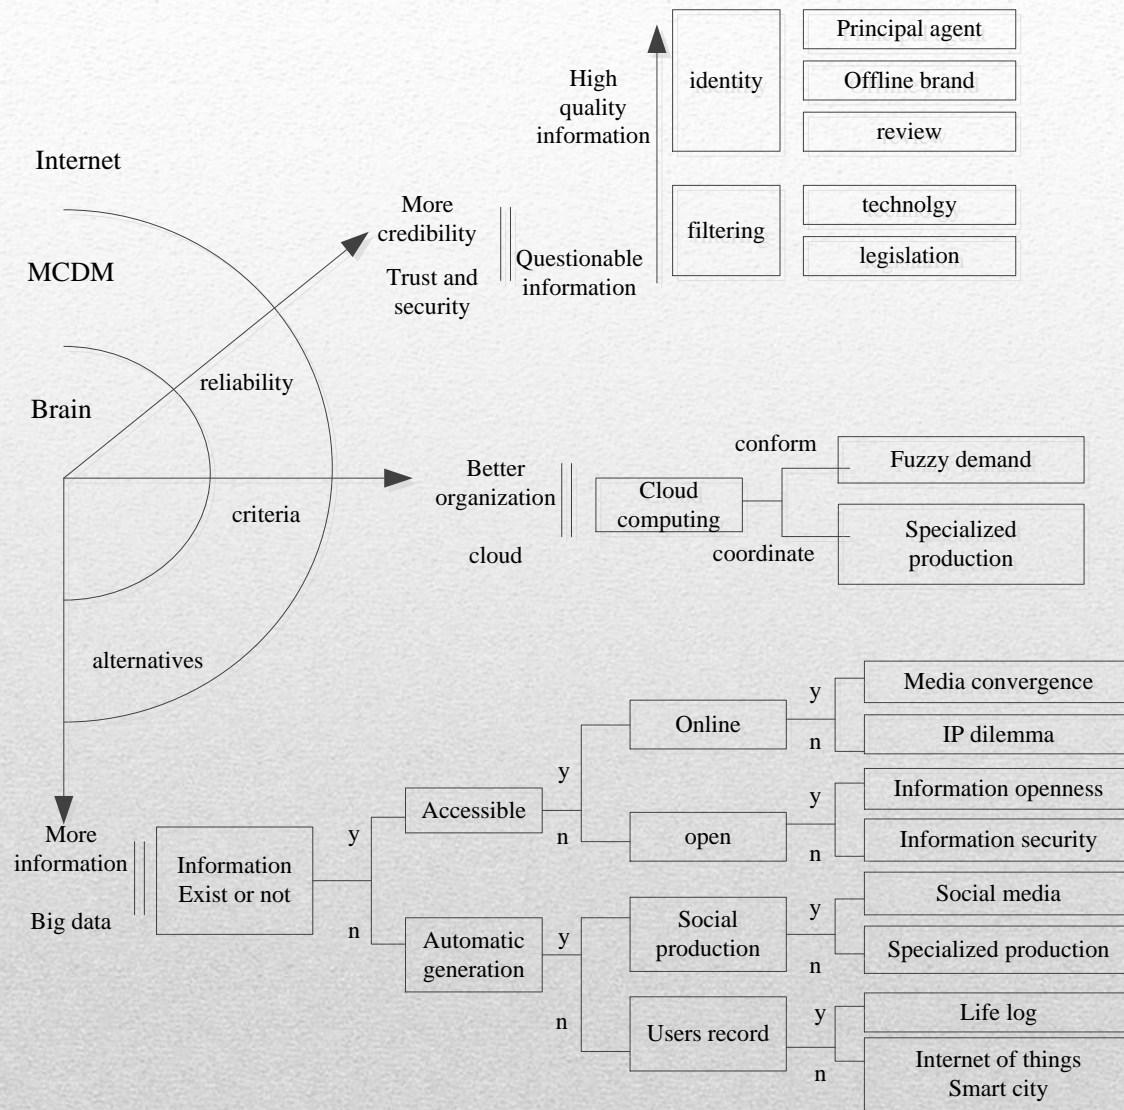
Internet

MCDM

Brain

reliability

criteria

alternatives

More credibility

Trust and security

Questionable information

High quality information

identity

Principal agent

Offline brand

review

filtering

technolgy

legislation

Better organization

cloud

Cloud computing

conform

coordinate

Fuzzy demand

Specialized production

More information

Big data

Information Exist or not

y

n

Accessible

Automatic generation

y

n

Online

open

y

n

Media convergence

IP dilemma

y

n

Information openness

Information security

y

n

Social production

Users record

y

n

Social media

Specialized production

y

n

Life log

Internet of things Smart city